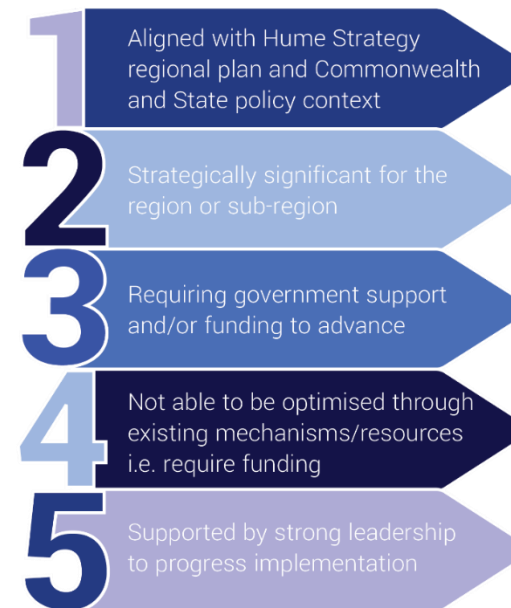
1 Aligned with Hume Strategy regional plan and Commonwealth and State policy context

2 Strategically significant for the region or sub-region

3 Requiring government support and/or funding to advance

4 Not able to be optimised through existing mechanisms/resources i.e. require funding

5 Supported by strong leadership to progress implementation